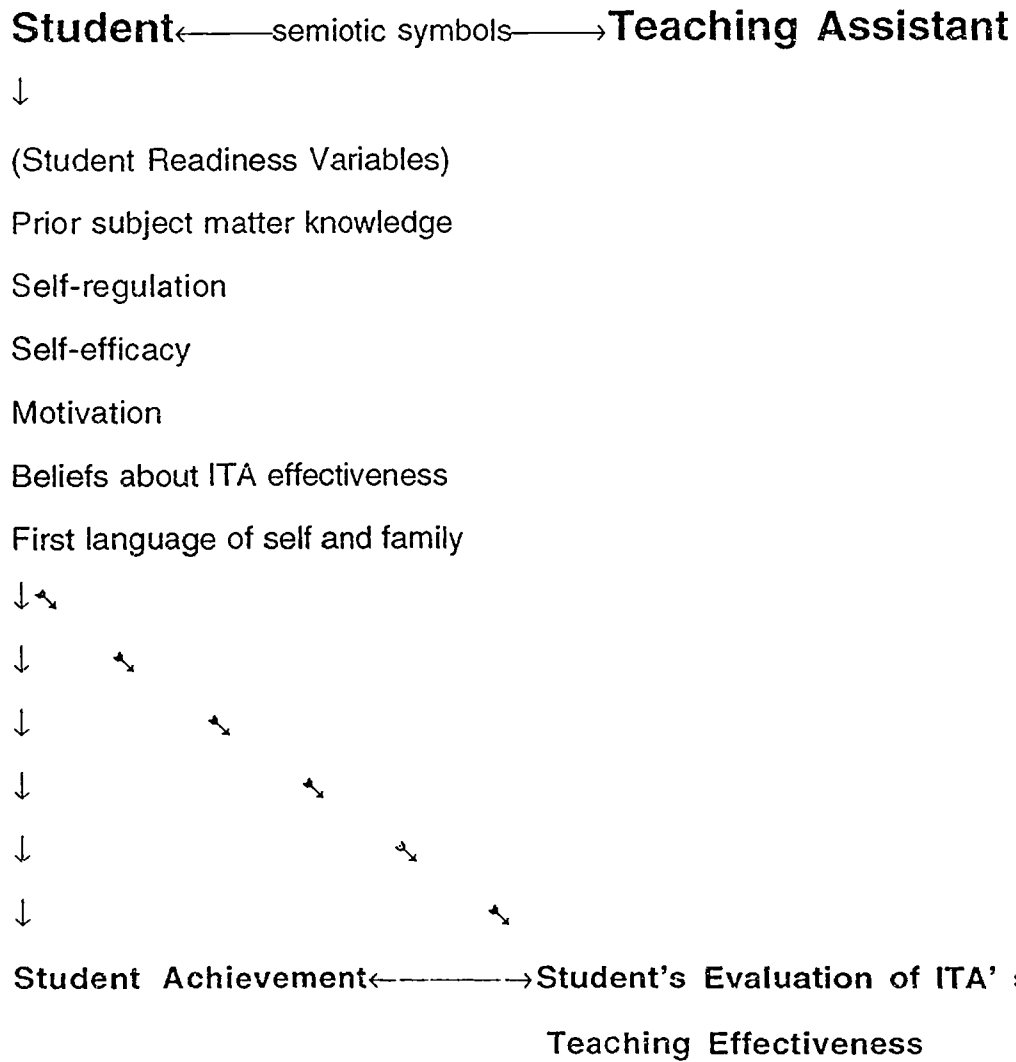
Student←——semiotic symbols——→Teaching Assistant

↓

(Student Readiness Variables)

Prior subject matter knowledge

Self-regulation

Self-efficacy

Motivation

Beliefs about ITA effectiveness

First language of self and family

↓↘

↓ ↘

↓ ↘

↓ ↘

↓ ↘

↓ ↘

Student Achievement←———→Student's Evaluation of ITA' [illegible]

Teaching Effectiveness